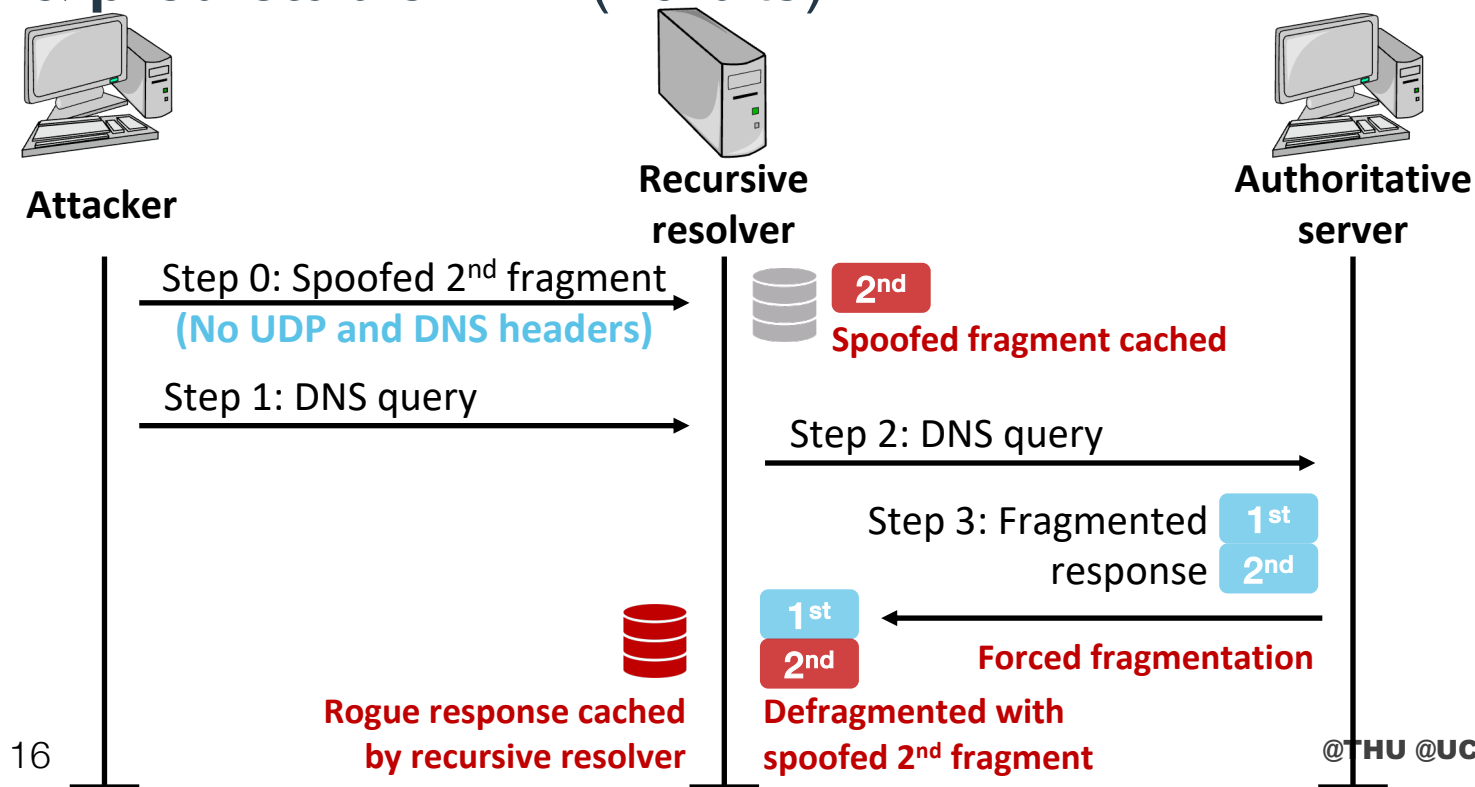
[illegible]

Attacker

Recursive resolver

Authoritative server

Step 0: Spoofed 2$^{nd}$ fragment

(No UDP and DNS headers)

2$^{nd}$

Spoofed fragment cached

Step 1: DNS query

Step 2: DNS query

Step 3: Fragmented response

1$^{st}$

2$^{nd}$

1$^{st}$

2$^{nd}$

Forced fragmentation

Rogue response cached by recursive resolver

Defragmented with spoofed 2$^{nd}$ fragment

16

@THU @UC